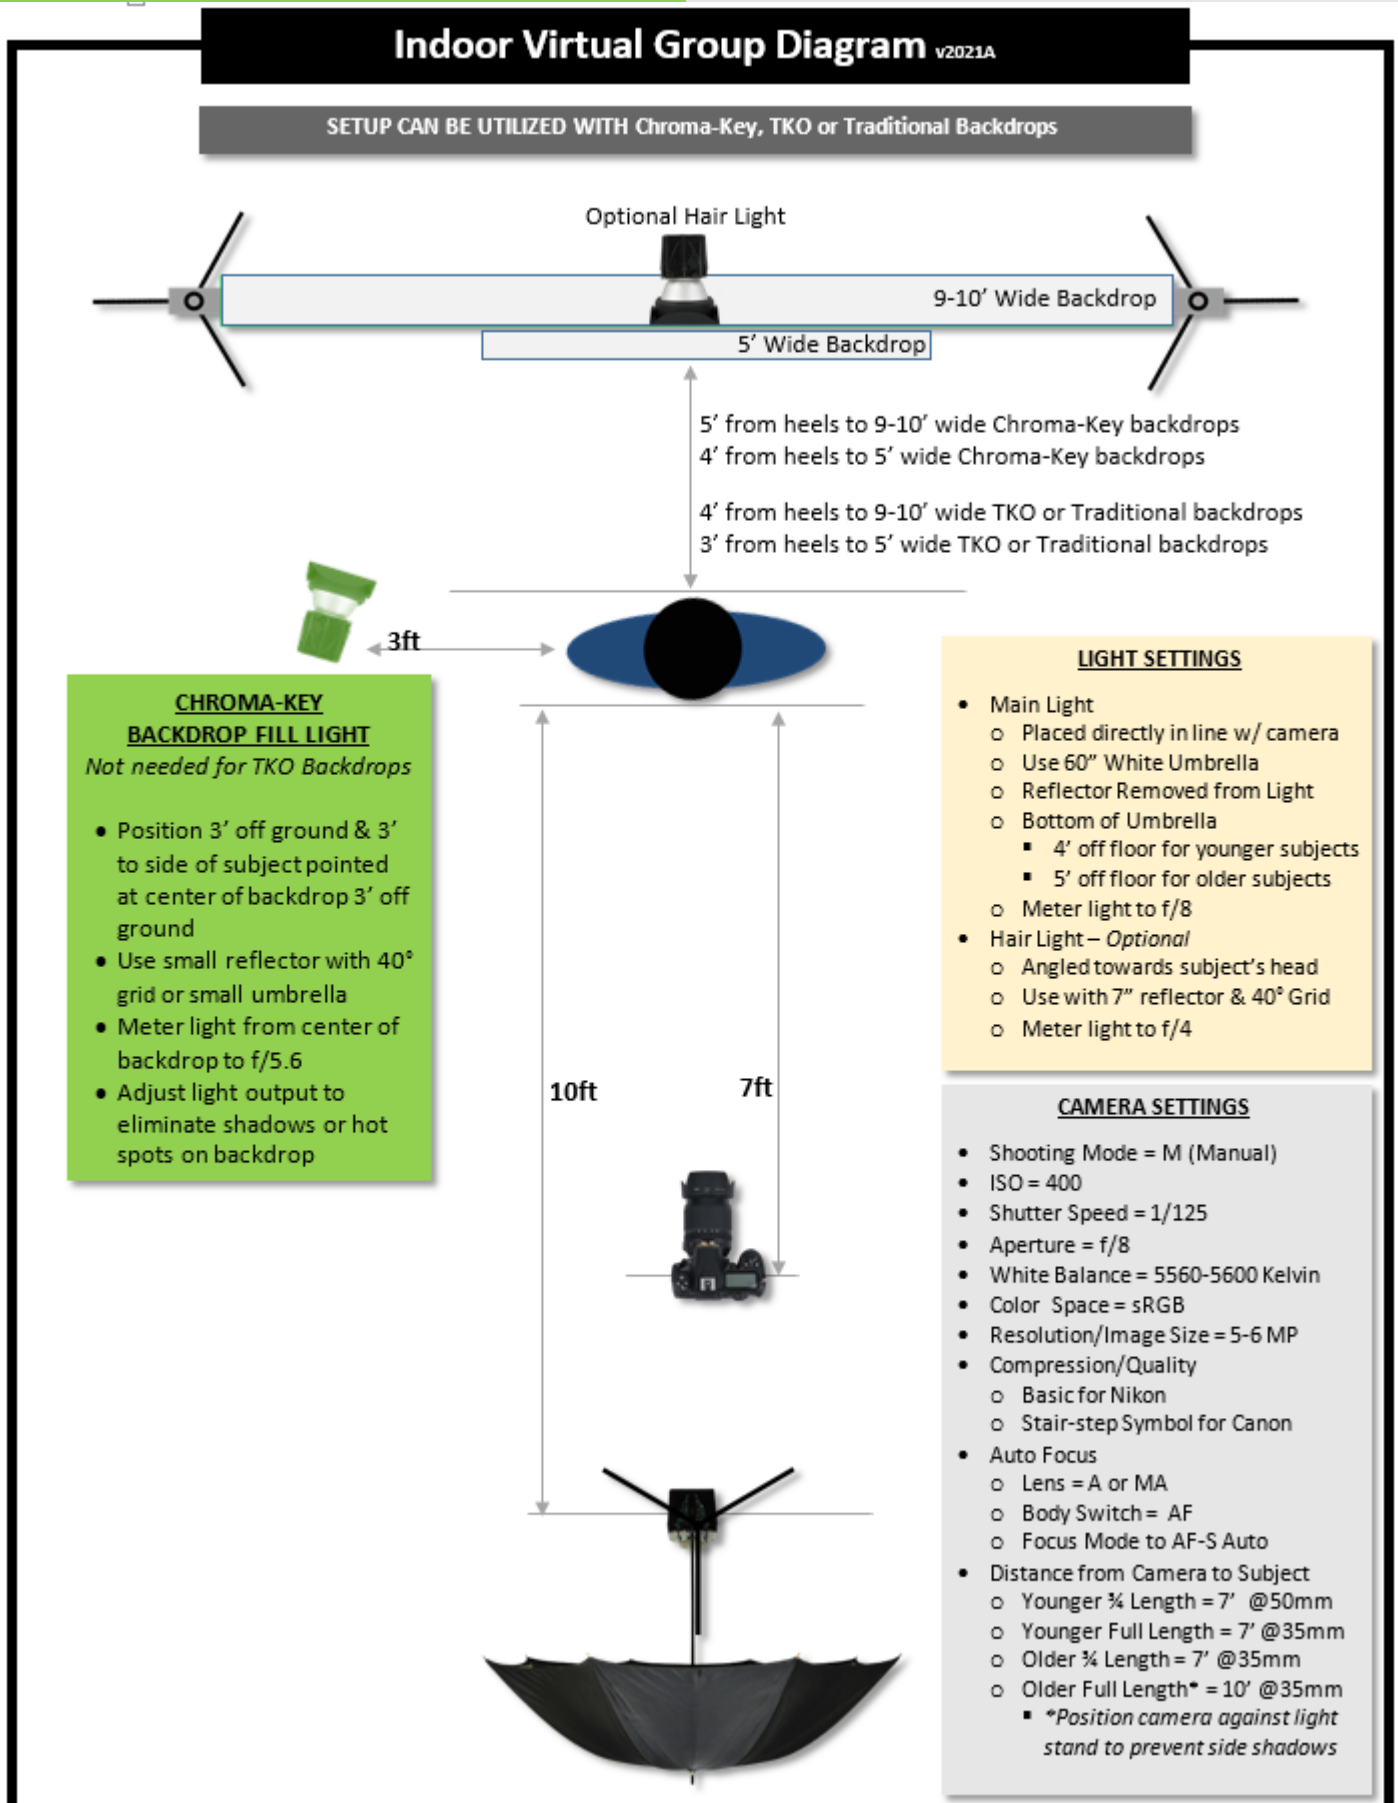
Indoor Virtual Group Diagram v2021A

SETUP CAN BE UTILIZED WITH Chroma-Key, TKO or Traditional Backdrops

Optional Hair Light

9-10' Wide Backdrop

5' Wide Backdrop

5' from heels to 9-10' wide Chroma-Key backdrops
4' from heels to 5' wide Chroma-Key backdrops

4' from heels to 9-10' wide TKO or Traditional backdrops
3' from heels to 5' wide TKO or Traditional backdrops

3ft

CHROMA-KEY
BACKDROP FILL LIGHT
Not needed for TKO Backdrops

- Position 3' off ground & 3' to side of subject pointed at center of backdrop 3' off ground
- Use small reflector with 40° grid or small umbrella
- Meter light from center of backdrop to f/5.6
- Adjust light output to eliminate shadows or hot spots on backdrop

10ft

7ft

LIGHT SETTINGS

- Main Light
  - Placed directly in line w/ camera
  - Use 60" White Umbrella
  - Reflector Removed from Light
  - Bottom of Umbrella
    - 4' off floor for younger subjects
    - 5' off floor for older subjects
  - Meter light to f/8
- Hair Light – Optional
  - Angled towards subject's head
  - Use with 7" reflector & 40° Grid
  - Meter light to f/4

CAMERA SETTINGS

- Shooting Mode = M (Manual)
- ISO = 400
- Shutter Speed = 1/125
- Aperture = f/8
- White Balance = 5560-5600 Kelvin
- Color Space = sRGB
- Resolution/Image Size = 5-6 MP
- Compression/Quality
  - Basic for Nikon
  - Stair-step Symbol for Canon
- Auto Focus
  - Lens = A or MA
  - Body Switch = AF
  - Focus Mode to AF-S Auto
- Distance from Camera to Subject
  - Younger ¾ Length = 7' @50mm
  - Younger Full Length = 7' @35mm
  - Older ¾ Length = 7' @35mm
  - Older Full Length* = 10' @35mm
    - *Position camera against light stand to prevent side shadows